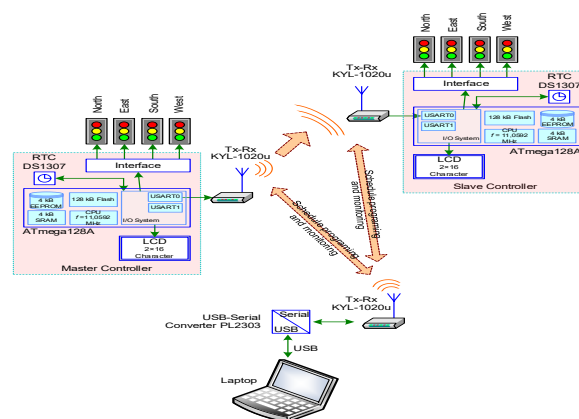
North
East
South
West

Tx-Rx
KYL-1020u

RTC
DS1307

Interface

USART0
USART1
I/O System

128 kB Flash
CPU
f = 11,0592 MHz

4 kB EEPROM
4 kB SRAM

ATmega128A

LCD
2×16
Character

Slave Controller

Schedule programming and monitoring

North
East
South
West

RTC
DS1307

Interface

Tx-Rx
KYL-1020u

4 kB EEPROM
4 kB SRAM
128 kB Flash
CPU
f = 11,0592 MHz
USART0
USART1
I/O System

ATmega128A

LCD
2×16
Character

Master Controller

Schedule programming and monitoring

Tx-Rx
KYL-1020u

USB-Serial
Converter PL2303

Serial
USB

USB

Laptop